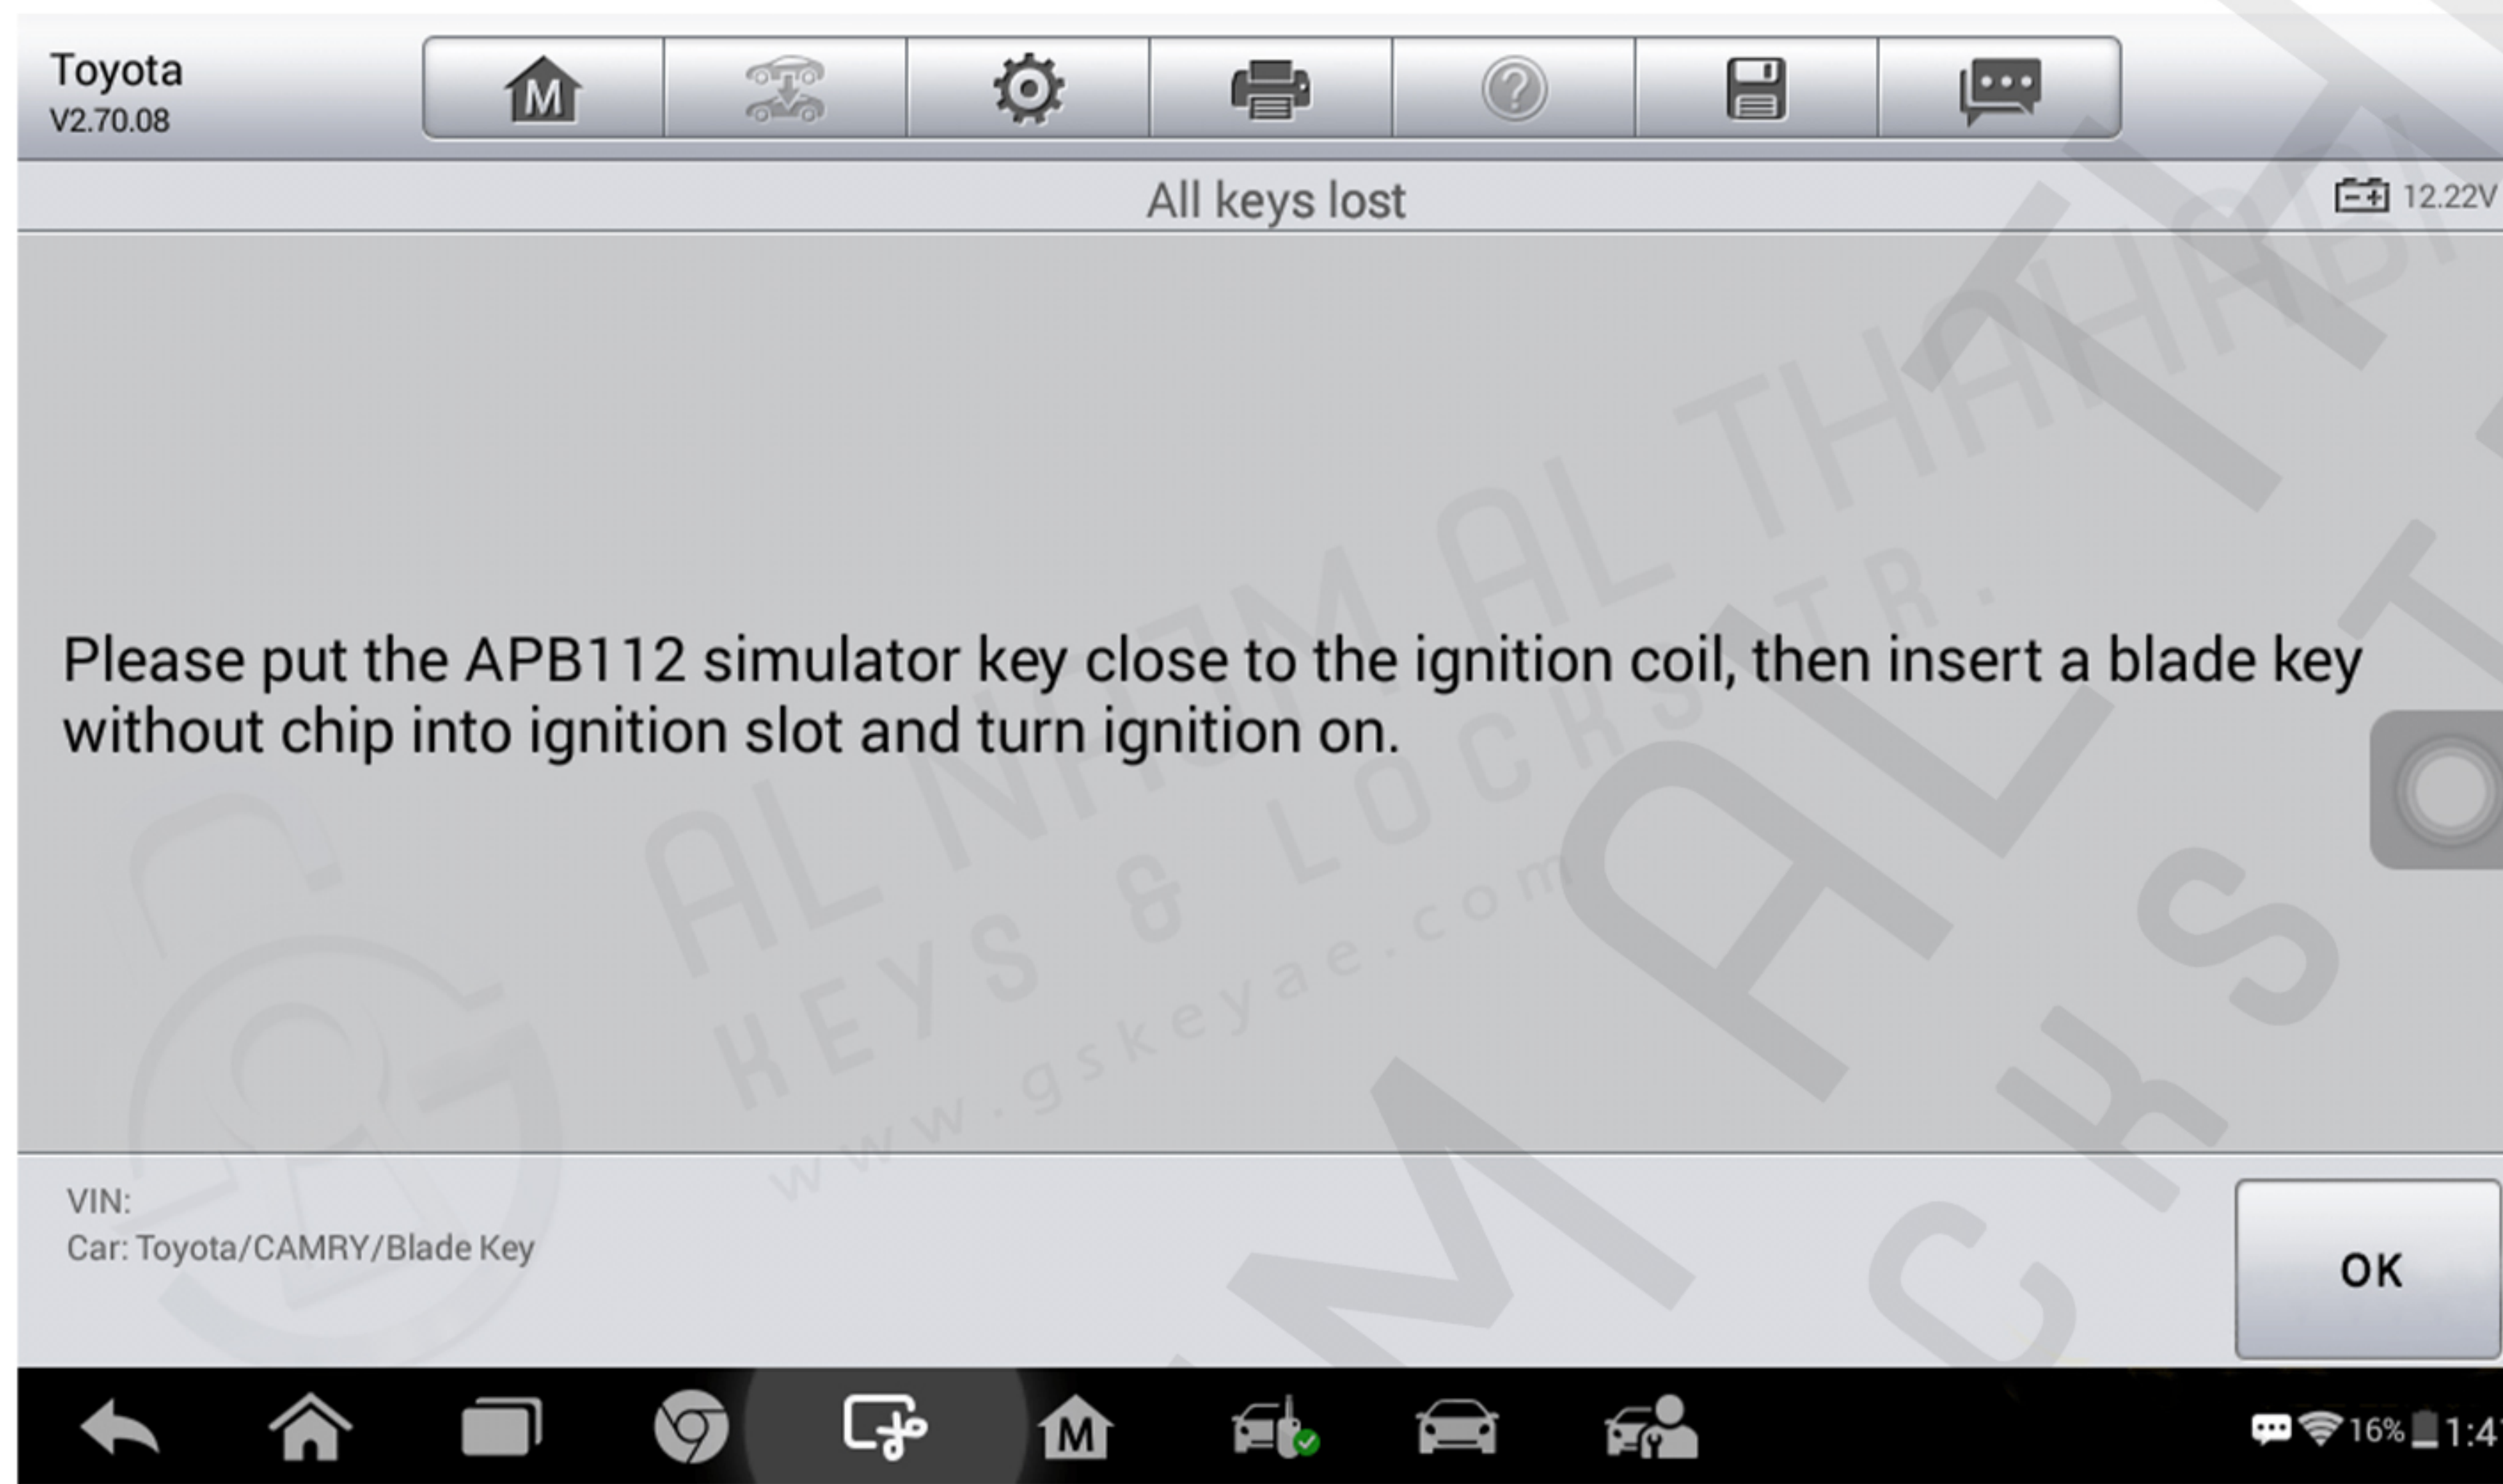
Toyota
V2.70.08

All keys lost

12.22V

Please put the APB112 simulator key close to the ignition coil, then insert a blade key without chip into ignition slot and turn ignition on.

VIN:
Car: Toyota/CAMRY/Blade Key

OK

AL NAJM AL THAHABI KEYS & LOCKSTR. www.gskeyae.com

16% 1:4